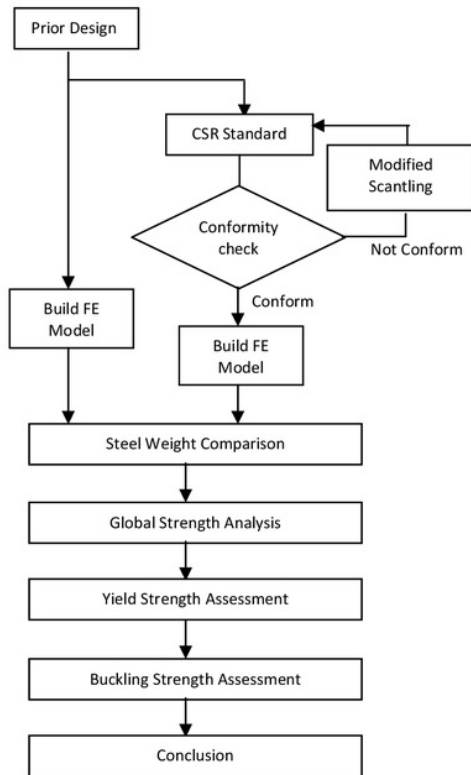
Prior Design

CSR Standard

Modified Scantling

Conformity check

Not Conform

Build FE Model

Conform

Build FE Model

Steel Weight Comparison

Global Strength Analysis

Yield Strength Assessment

Buckling Strength Assessment

Conclusion